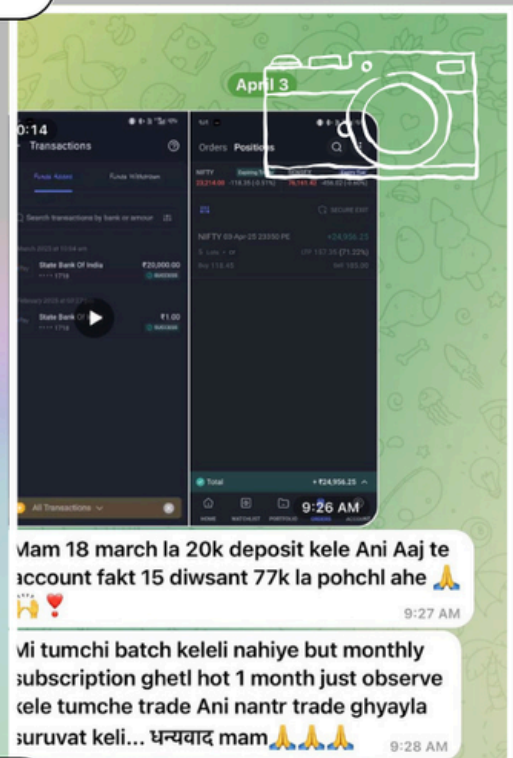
April 3

0:14

Transactions

Funds Added

Funds Withdrawn

Search transactions by bank or amount

State Bank Of India

₹20,000.00

SUCCESS

State Bank Of India

₹1.00

SUCCESS

All Transactions

Orders Positions

NIFTY

NIFTY 03 Apr 25 23350 PE

+₹24,956.25

SECURE EXIT

Total

+₹24,956.25

HOME

WATCHLIST

PORTFOLIO

ORDERS

ACCOUNT

9:26 AM

Mam 18 march la 20k deposit kele Ani Aaj te account fakt 15 diwsant 77k la pohchl ahe 🙏🙌❣️

9:27 AM

Mi tumchi batch keleli nahiye but monthly subscription ghetl hot 1 month just observe kele tumche trade Ani nantr trade ghyayla suruvat keli... धन्यवाद mam🙏🙏🙏

9:28 AM